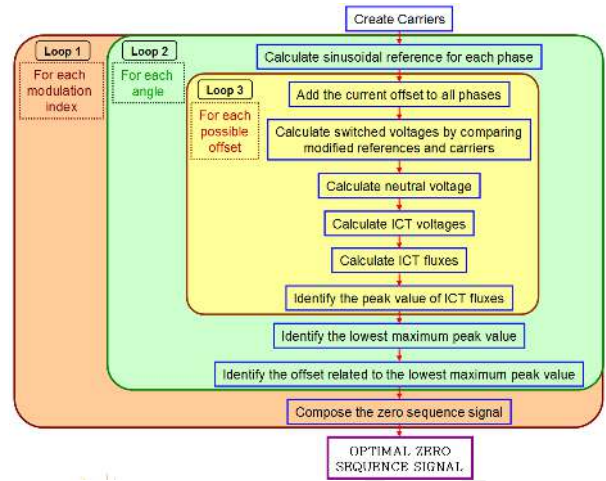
Create Carriers

Loop 1
For each modulation index

Loop 2
For each angle

Calculate sinusoidal reference for each phase

Loop 3
For each possible offset

Add the current offset to all phases

Calculate switched voltages by comparing modified references and carriers

Calculate neutral voltage

Calculate ICT voltages

Calculate ICT fluxes

Identify the peak value of ICT fluxes

Identify the lowest maximum peak value

Identify the offset related to the lowest maximum peak value

Compose the zero sequence signal

OPTIMAL ZERO SEQUENCE SIGNAL